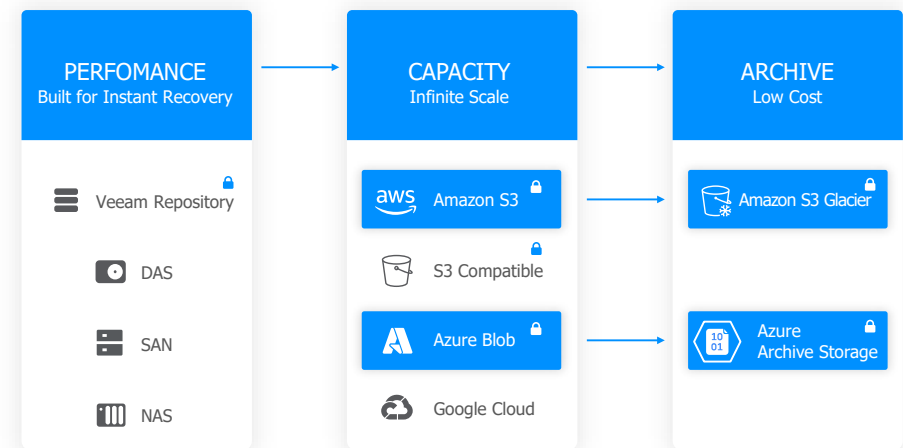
PERFOMANCE
Built for Instant Recovery

Veeam Repository

DAS

SAN

NAS

CAPACITY
Infinite Scale

aws Amazon S3

S3 Compatible

Azure Blob

Google Cloud

ARCHIVE
Low Cost

Amazon S3 Glacier

10 01 Azure Archive Storage